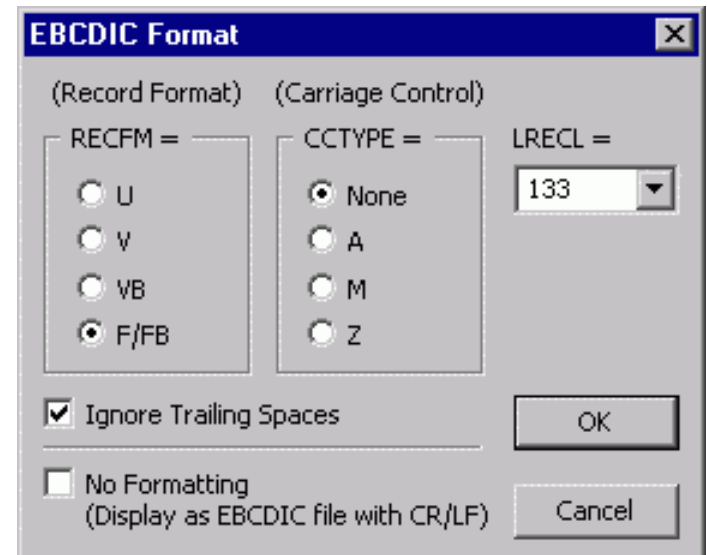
EBCDIC Format

(Record Format)

RECFM =

U

V

VB

F/FB

(Carriage Control)

CCTYPE =

None

A

M

Z

LRECL =

133

Ignore Trailing Spaces

OK

No Formatting
(Display as EBCDIC file with CR/LF)

Cancel